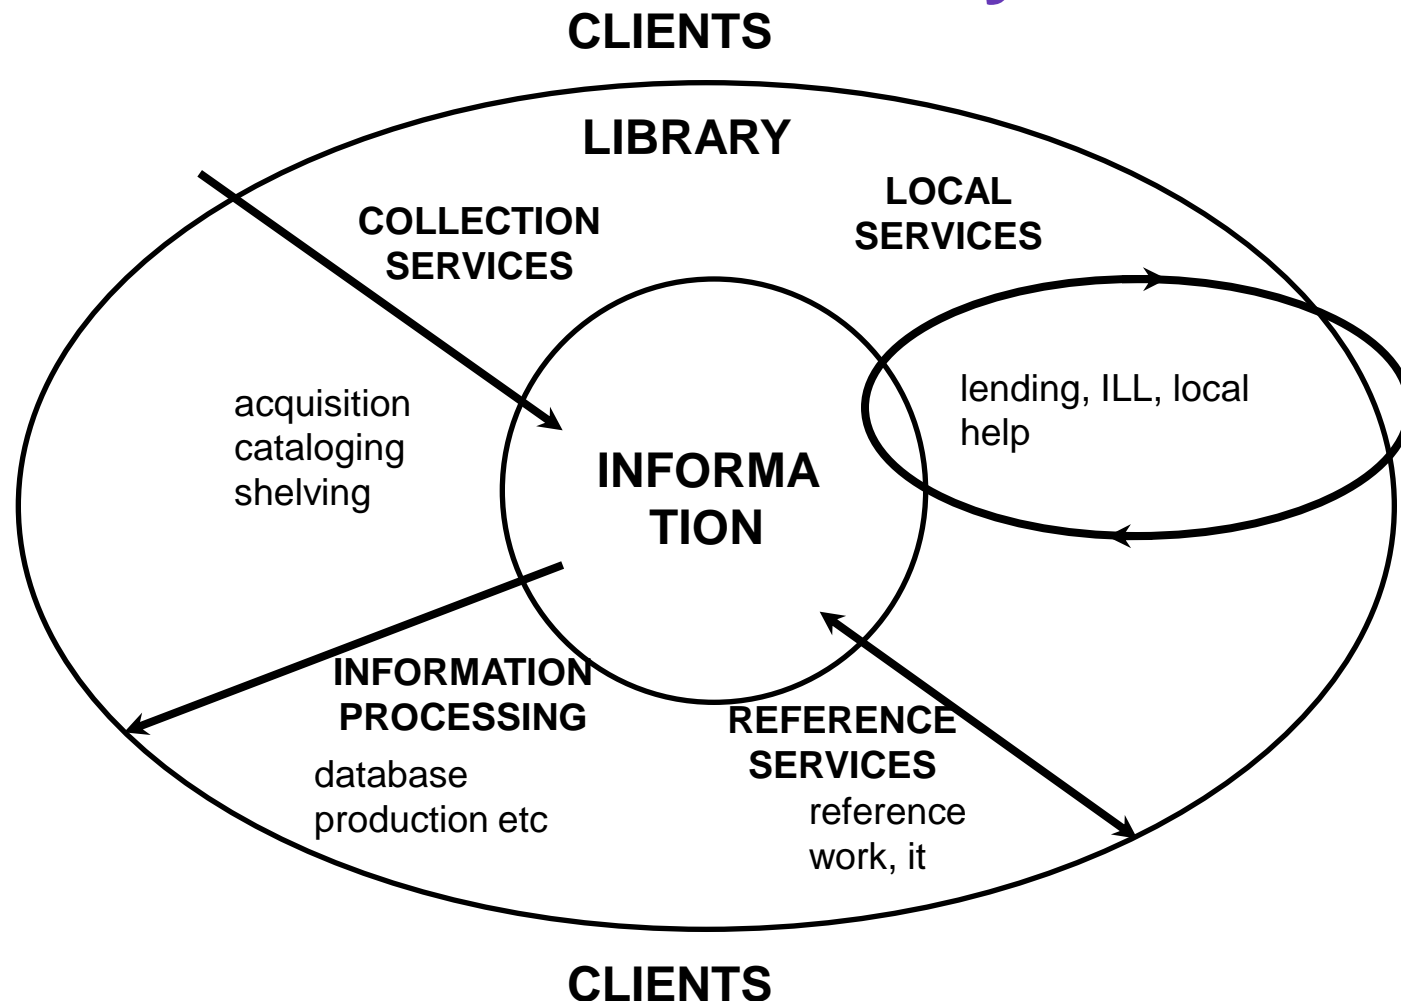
CLIENTS

LIBRARY

COLLECTION SERVICES

LOCAL SERVICES

acquisition
cataloging
shelving

INFORMA
TION

lending, ILL, local help

INFORMATION PROCESSING

database production etc

REFERENCE SERVICES

reference work, it

CLIENTS